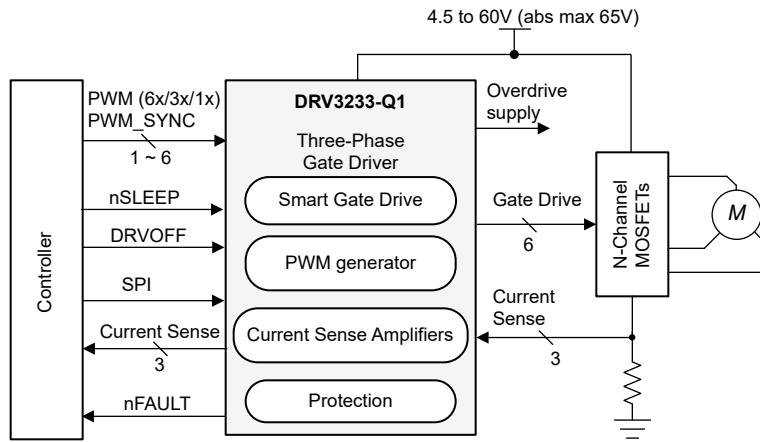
4.5 to 60V (abs max 65V)

Controller

PWM (6x/3x/1x)
PWM_SYNC
1 ~ 6

nSLEEP

DRVOFF

SPI

Current Sense
3

nFAULT

DRV3233-Q1

Three-Phase Gate Driver

Smart Gate Drive

PWM generator

Current Sense Amplifiers

Protection

Overdrive supply

Gate Drive
6

Current Sense
3

N-Channel MOSFETs

M